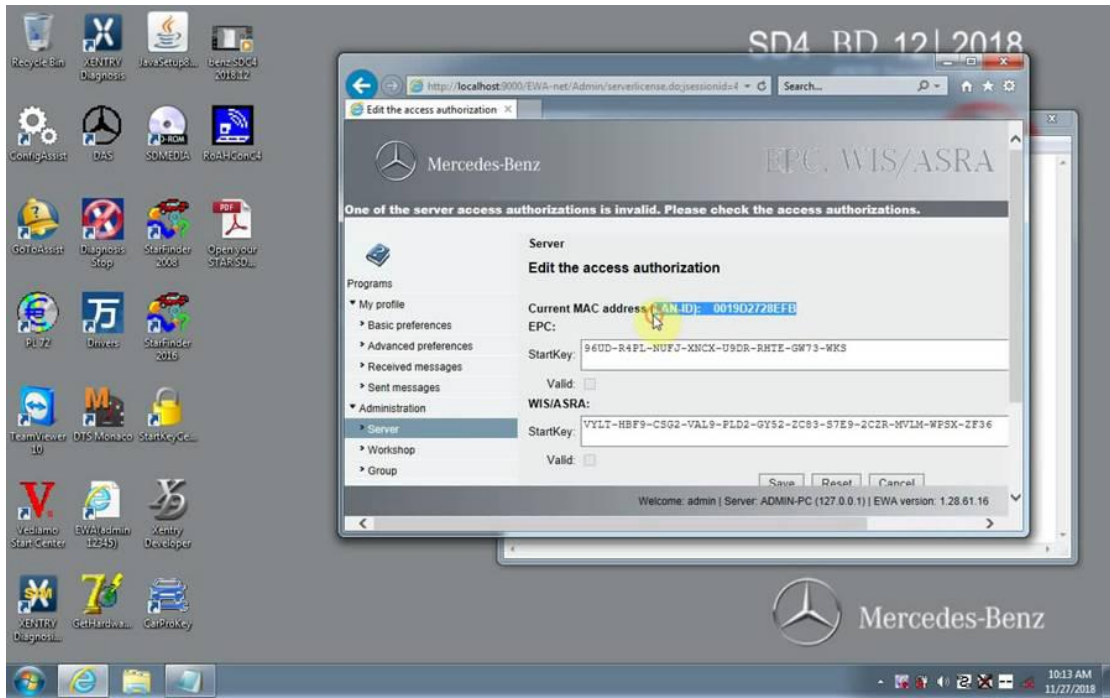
Recycle Bin
XENTRY Diagnosis
JavaSetup8...
benz SDC4 2018.12

ConfigAssist
DAS
SDMEDIA
RoAHConc4

GoToAssist
Diagnosis Stop
StarFinder 2008
Open your STAR SD...

PL 72
Drivers
StarFinder 2016

TeamViewer 10
DTS Monaco
StartKeyCe...

Vediamo Start Center
EWA(admin 12345)
Xentry Developer

XENTRY Diagnosi...
GetHardwa...
CarProKey

SD4 BD 12| 2018

http://localhost:9000/EWA-net/Admin/serverlicense.do;jsessionid=4
Search...
Edit the access authorization

Mercedes-Benz
EPC, WIS/ASRA

One of the server access authorizations is invalid. Please check the access authorizations.

Programs
▾ My profile
› Basic preferences
› Advanced preferences
› Received messages
› Sent messages
▾ Administration
› Server
› Workshop
› Group

Server
Edit the access authorization

Current MAC address (LAN-ID): 0019D2728EFB
EPC:
StartKey: 96UD-R4PL-NUFJ-XNCX-U9DR-RHTE-GW73-WKS
Valid:
WIS/ASRA:
StartKey: VYLT-HBF9-CSG2-VAL9-PLD2-GY52-ZC83-S7E9-2CZR-MVLM-WPSX-ZF36
Valid:

Save Reset Cancel

Welcome: admin | Server: ADMIN-PC (127.0.0.1) | EWA version: 1.28.61.16

Mercedes-Benz

10:13 AM
11/27/2018